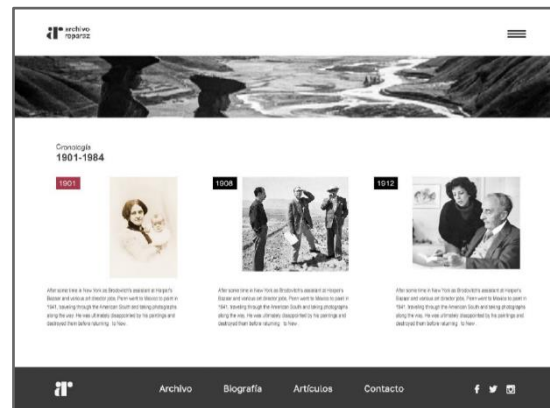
archivo
roparoz

Cronología
1901-1984

1901

After some time in New York as Brodovitch's assistant at Harper's Bazaar and various art director jobs, Frank went to Mexico to paint in 1941, traveling through the American South and taking photographs along the way. He was ultimately disappointed by his paintings and destroyed them before returning to New.

1908

After some time in New York as Brodovitch's assistant at Harper's Bazaar and various art director jobs, Frank went to Mexico to paint in 1941, traveling through the American South and taking photographs along the way. He was ultimately disappointed by his paintings and destroyed them before returning to New.

1912

After some time in New York as Brodovitch's assistant at Harper's Bazaar and various art director jobs, Frank went to Mexico to paint in 1941, traveling through the American South and taking photographs along the way. He was ultimately disappointed by his paintings and destroyed them before returning to New.

Archivo Biografía Artículos Contacto